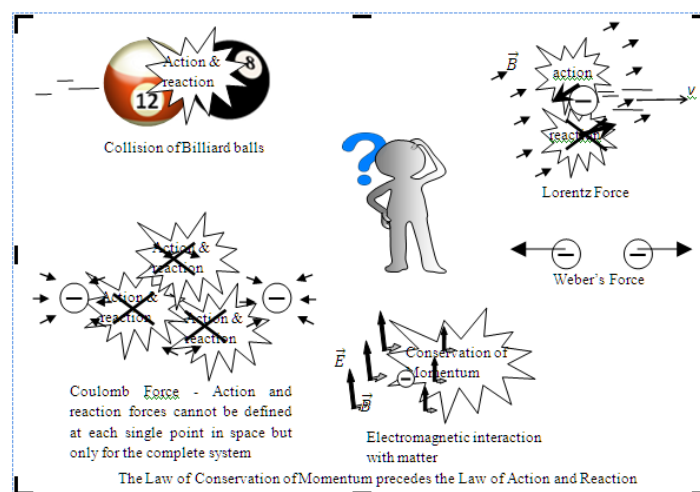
Action & reaction

12

8

Collision of Billiard balls

$\vec{B}$

action

$v$

reaction

Lorentz Force

Action & reaction

Action & reaction

reaction & reaction

Weber's Force

$\vec{E}$

Conservation of Momentum

$\vec{B}$

Coulomb Force - Action and reaction forces cannot be defined at each single point in space but only for the complete system

Electromagnetic interaction with matter

The Law of Conservation of Momentum precedes the Law of Action and Reaction